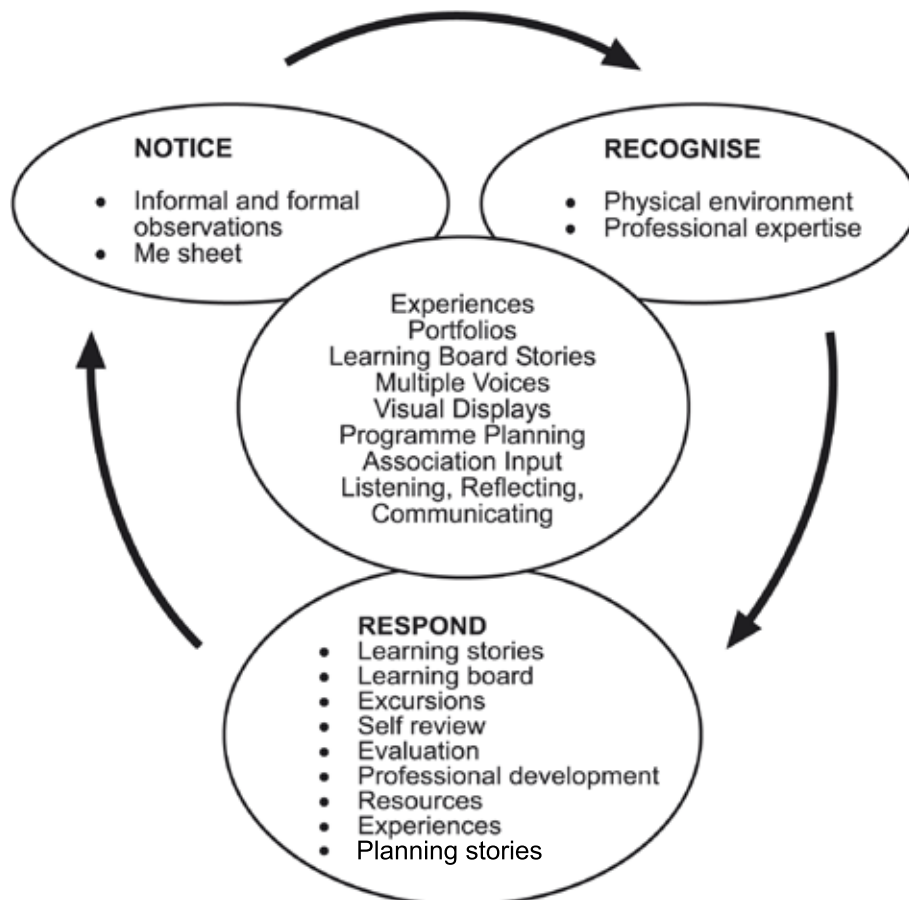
NOTICE

- Informal and formal observations
- Me sheet

RECOGNISE

- Physical environment
- Professional expertise

Experiences
Portfolios
Learning Board Stories
Multiple Voices
Visual Displays
Programme Planning
Association Input
Listening, Reflecting, Communicating

RESPOND

- Learning stories
- Learning board
- Excursions
- Self review
- Evaluation
- Professional development
- Resources
- Experiences
- Planning stories